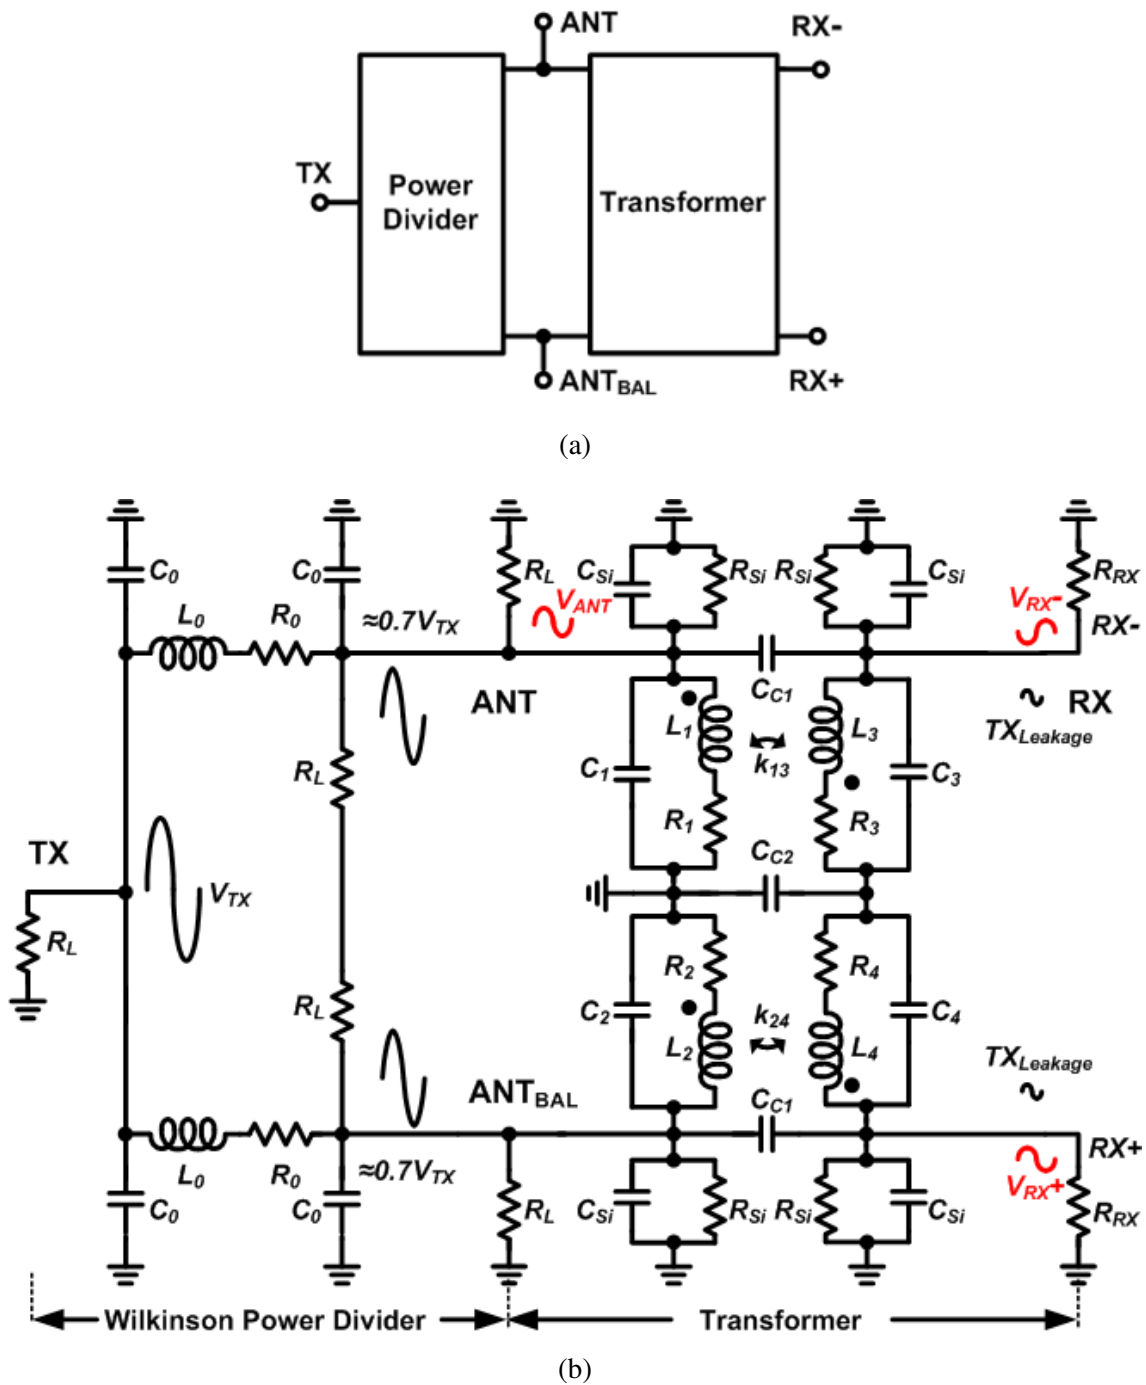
ANT
RX-
TX
Power Divider
Transformer
ANT$_{BAL}$
RX+

(a)

$C_0$
$C_0$
$L_0$
$R_0$
$\approx 0.7V_{TX}$
$R_L$
$V_{ANT}$
$C_{Si}$
$R_{Si}$
$R_{Si}$
$C_{Si}$
$V_{RX-}$
$R_{RX}$
RX-
ANT
$C_{C1}$
RX
$L_1$
$L_3$
$TX_{Leakage}$
$R_L$
$C_1$
$k_{13}$
$C_3$
$R_1$
$R_3$
TX
$C_{C2}$
$V_{TX}$
$R_L$
$R_2$
$R_4$
$R_L$
$C_2$
$k_{24}$
$C_4$
$L_2$
$L_4$
$TX_{Leakage}$
ANT$_{BAL}$
$C_{C1}$
RX+
$L_0$
$R_0$
$\approx 0.7V_{TX}$
$V_{RX+}$
$C_0$
$C_0$
$R_L$
$C_{Si}$
$R_{Si}$
$R_{Si}$
$C_{Si}$
$R_{RX}$
Wilkinson Power Divider
Transformer

(b)